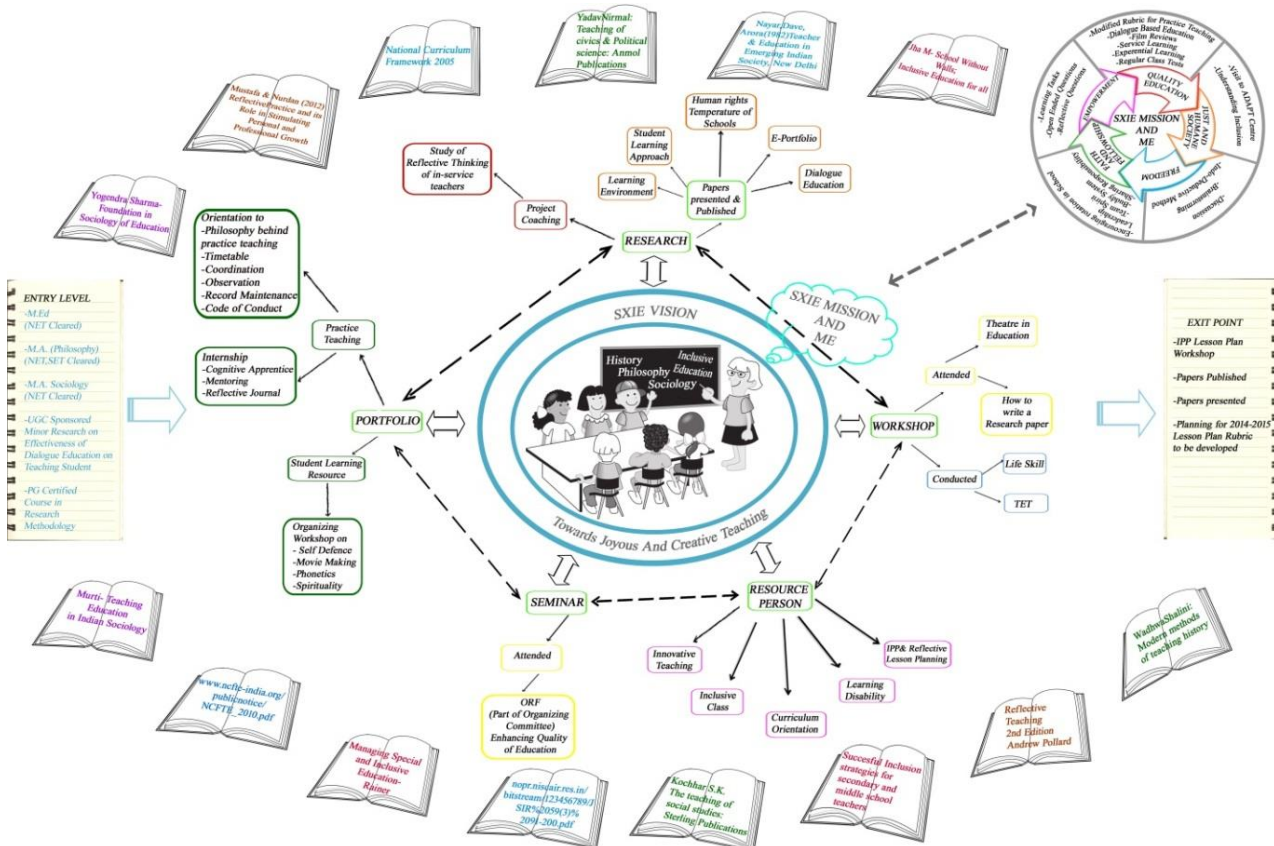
National Curriculum Framework 2005

Yadav Nirmal: Teaching of civics & Political science: Anmol Publications

Nayar, Dave, Arora (1982) Teacher & Education in Emerging Indian Society, New Delhi

Jha M- School Without Walls: Inclusive Education for all

Mustafa & Nundan (2012) Reflective practice and its Role in Stimulating Personal and Professional Growth

Yogendra Sharma- Foundation in Sociology of Education

-Modified Rubric for Practice Teaching
-Dialogue Based Education
-Film Reviews
-Service Learning
-Experential Learning
-Regular Class Tests

QUALITY EDUCATION
JUST AND HUMANE SOCIETY
FREEDOM
FAITH FELLOWSHIP
EMPOWERMENT
SXIE MISSION AND ME

-Visit to ADAPT Centre
-Understanding Inclusion
-Indo-Deductive Method
-Brainstorming
-Discussion
-Encouraging Initiative in School
-Leadership
-Buddy System
-Sharing Responsibility
-Learning Tasks
-Open Ended Questions
-Reflective Questions

Human rights Temperature of Schools
Student Learning Approach
E-Portfolio
Study of Reflective Thinking of in-service teachers
Learning Environment
Papers presented & Published
Dialogue Education
Project Coaching
RESEARCH

ENTRY LEVEL
-M.Ed (NET Cleared)
-M.A. (Philosophy) (NET,SET Cleared)
-M.A. Sociology (NET Cleared)
-UGC Sponsored Minor Research on Effectiveness of Dialogue Education on Teaching Student
-PG Certified Course in Research Methodology

Orientation to
-Philosophy behind practice teaching
-Timetable
-Coordination
-Observation
-Record Maintenance
-Code of Conduct

Practice Teaching

Internship
-Cognitive Apprentice
-Mentoring
-Reflective Journal

PORTFOLIO

Student Learning Resource

Organizing Workshop on
- Self Defence
-Movie Making
-Phonetics
-Spirituality

SXIE VISION
History
Philosophy
Sociology
Inclusive Education
Towards Joyous And Creative Teaching

SXIE MISSION AND ME

Theatre in Education
Attended
How to write a Research paper
WORKSHOP
Conducted
Life Skill
TET

EXIT POINT
-IPP Lesson Plan Workshop
-Papers Published
-Papers presented
-Planning for 2014-2015 Lesson Plan Rubric to be developed

SEMINAR
RESOURCE PERSON
Attended
ORF (Part of Organizing Committee) Enhancing Quality of Education
Innovative Teaching
Inclusive Class
Curriculum Orientation
Learning Disability
IPP& Reflective Lesson Planning

Murti- Teaching Education in Indian Sociology

www.ncfte-india.org/publicnotice/NCFTE_2010.pdf

Managing Special and Inclusive Education- Rainer

nopr.niscair.res.in/bitstream/123456789/SIR%2059(3)%209-200.pdf

Kochhar S.K. The teaching of social studies: Sterling Publications

Succesful Inclusion strategies for secondary and middle school teachers

Reflective Teaching 2nd Edition Andrew Pollard

Wadhwa Shalini: Modern methods of teaching history